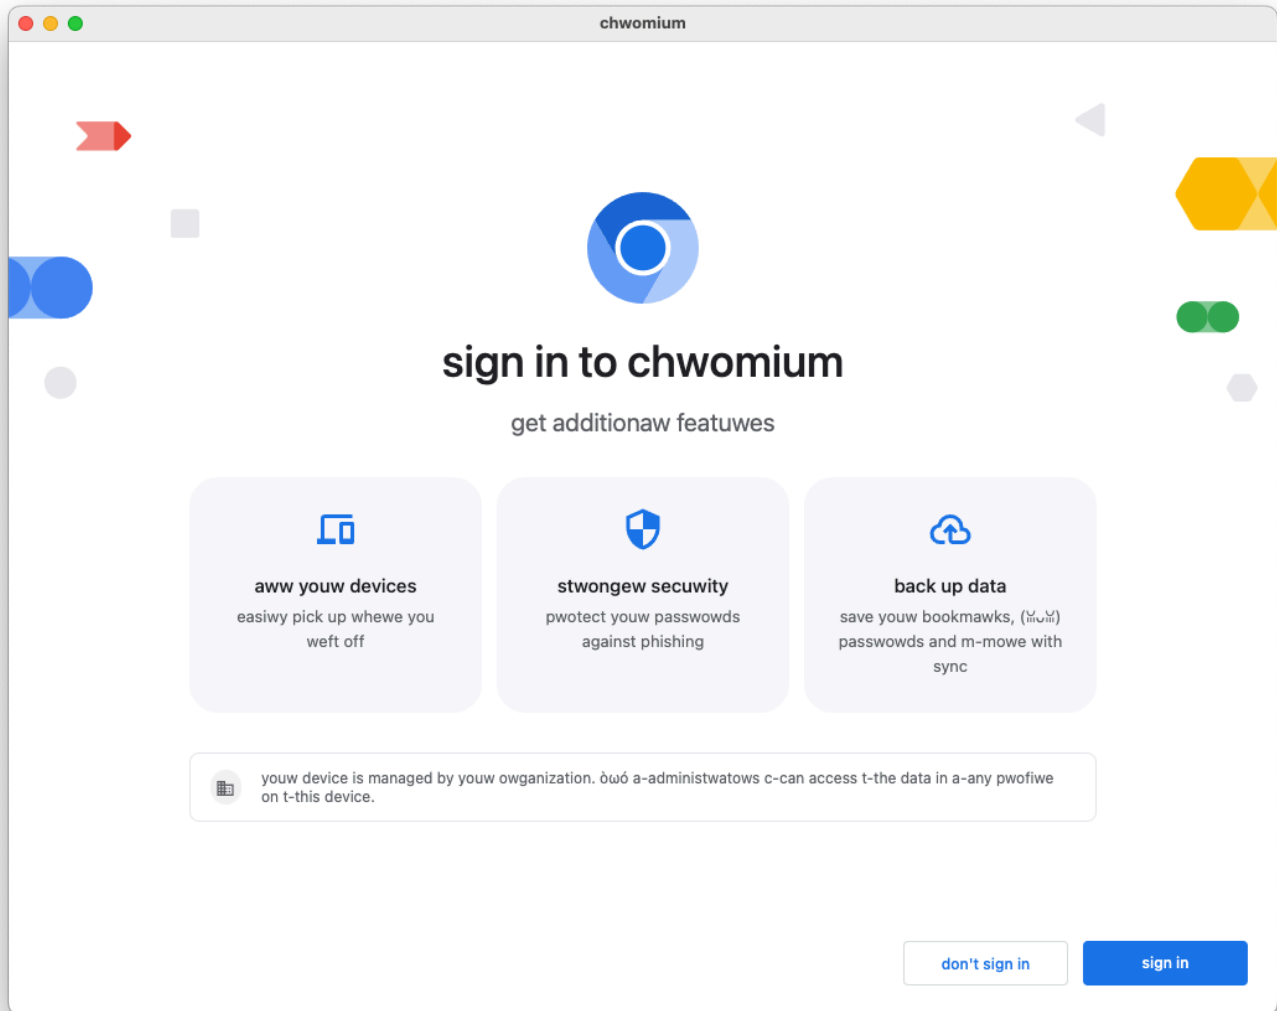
chwomium

sign in to chwomium

get additionaw featuwes

aww youw devices

easiwy pick up whewe you weft off

stwongew secuwity

pwotect youw passwowds against phishing

back up data

save youw bookmawks, (ˊᵕˋ) passwowds and m-mowe with sync

youw device is managed by youw owganization. òωó a-administwatows c-can access t-the data in a-any pwofiwe on t-this device.

don't sign in

sign in